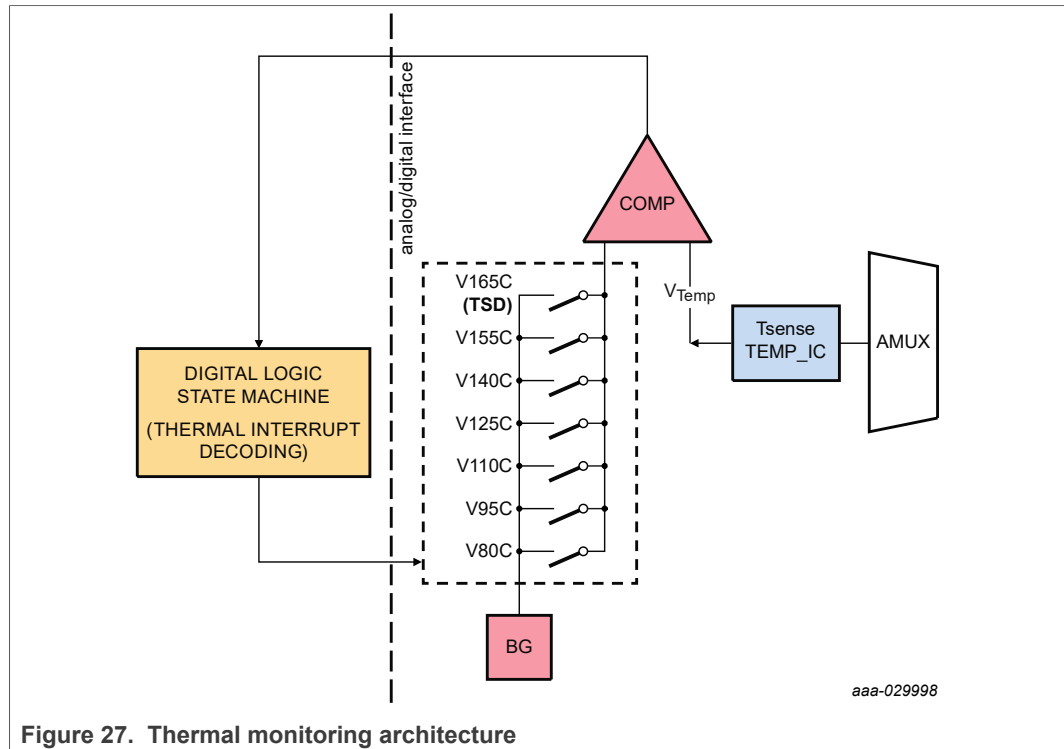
analog/digital interface

COMP

V165C
(TSD)
V155C
V140C
V125C
V110C
V95C
V80C

$V_{Temp}$

Tsense
TEMP_IC

AMUX

DIGITAL LOGIC
STATE MACHINE
(THERMAL INTERRUPT
DECODING)

BG

aaa-029998

Figure 27. Thermal monitoring architecture